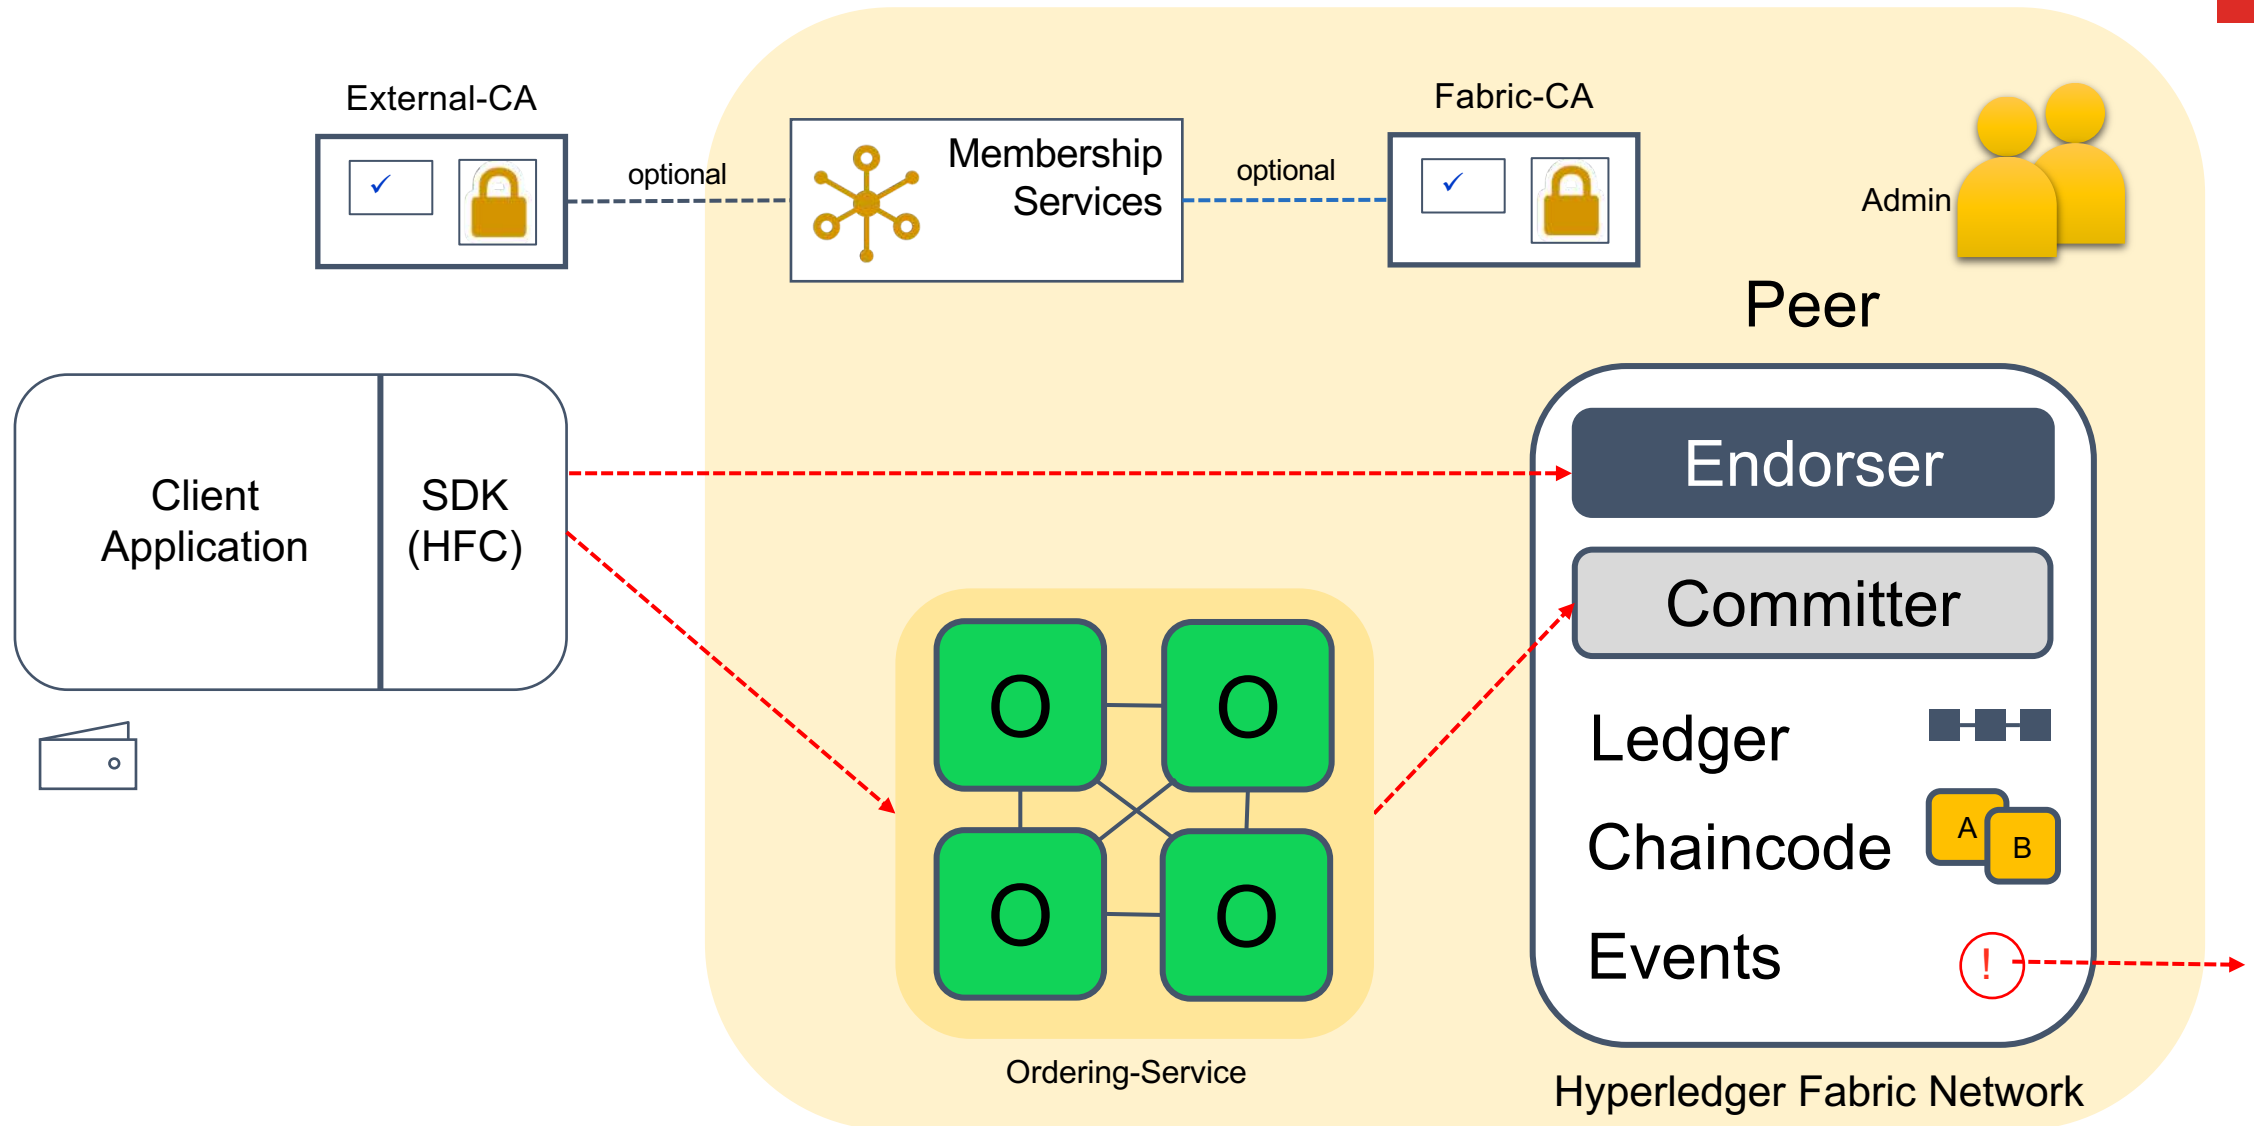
External-CA

optional

Membership Services

optional

Fabric-CA

Admin

Peer

Client Application

SDK (HFC)

Endorser

Committer

Ledger

Chaincode

A

B

Events

!

O O O O

Ordering-Service

Hyperledger Fabric Network